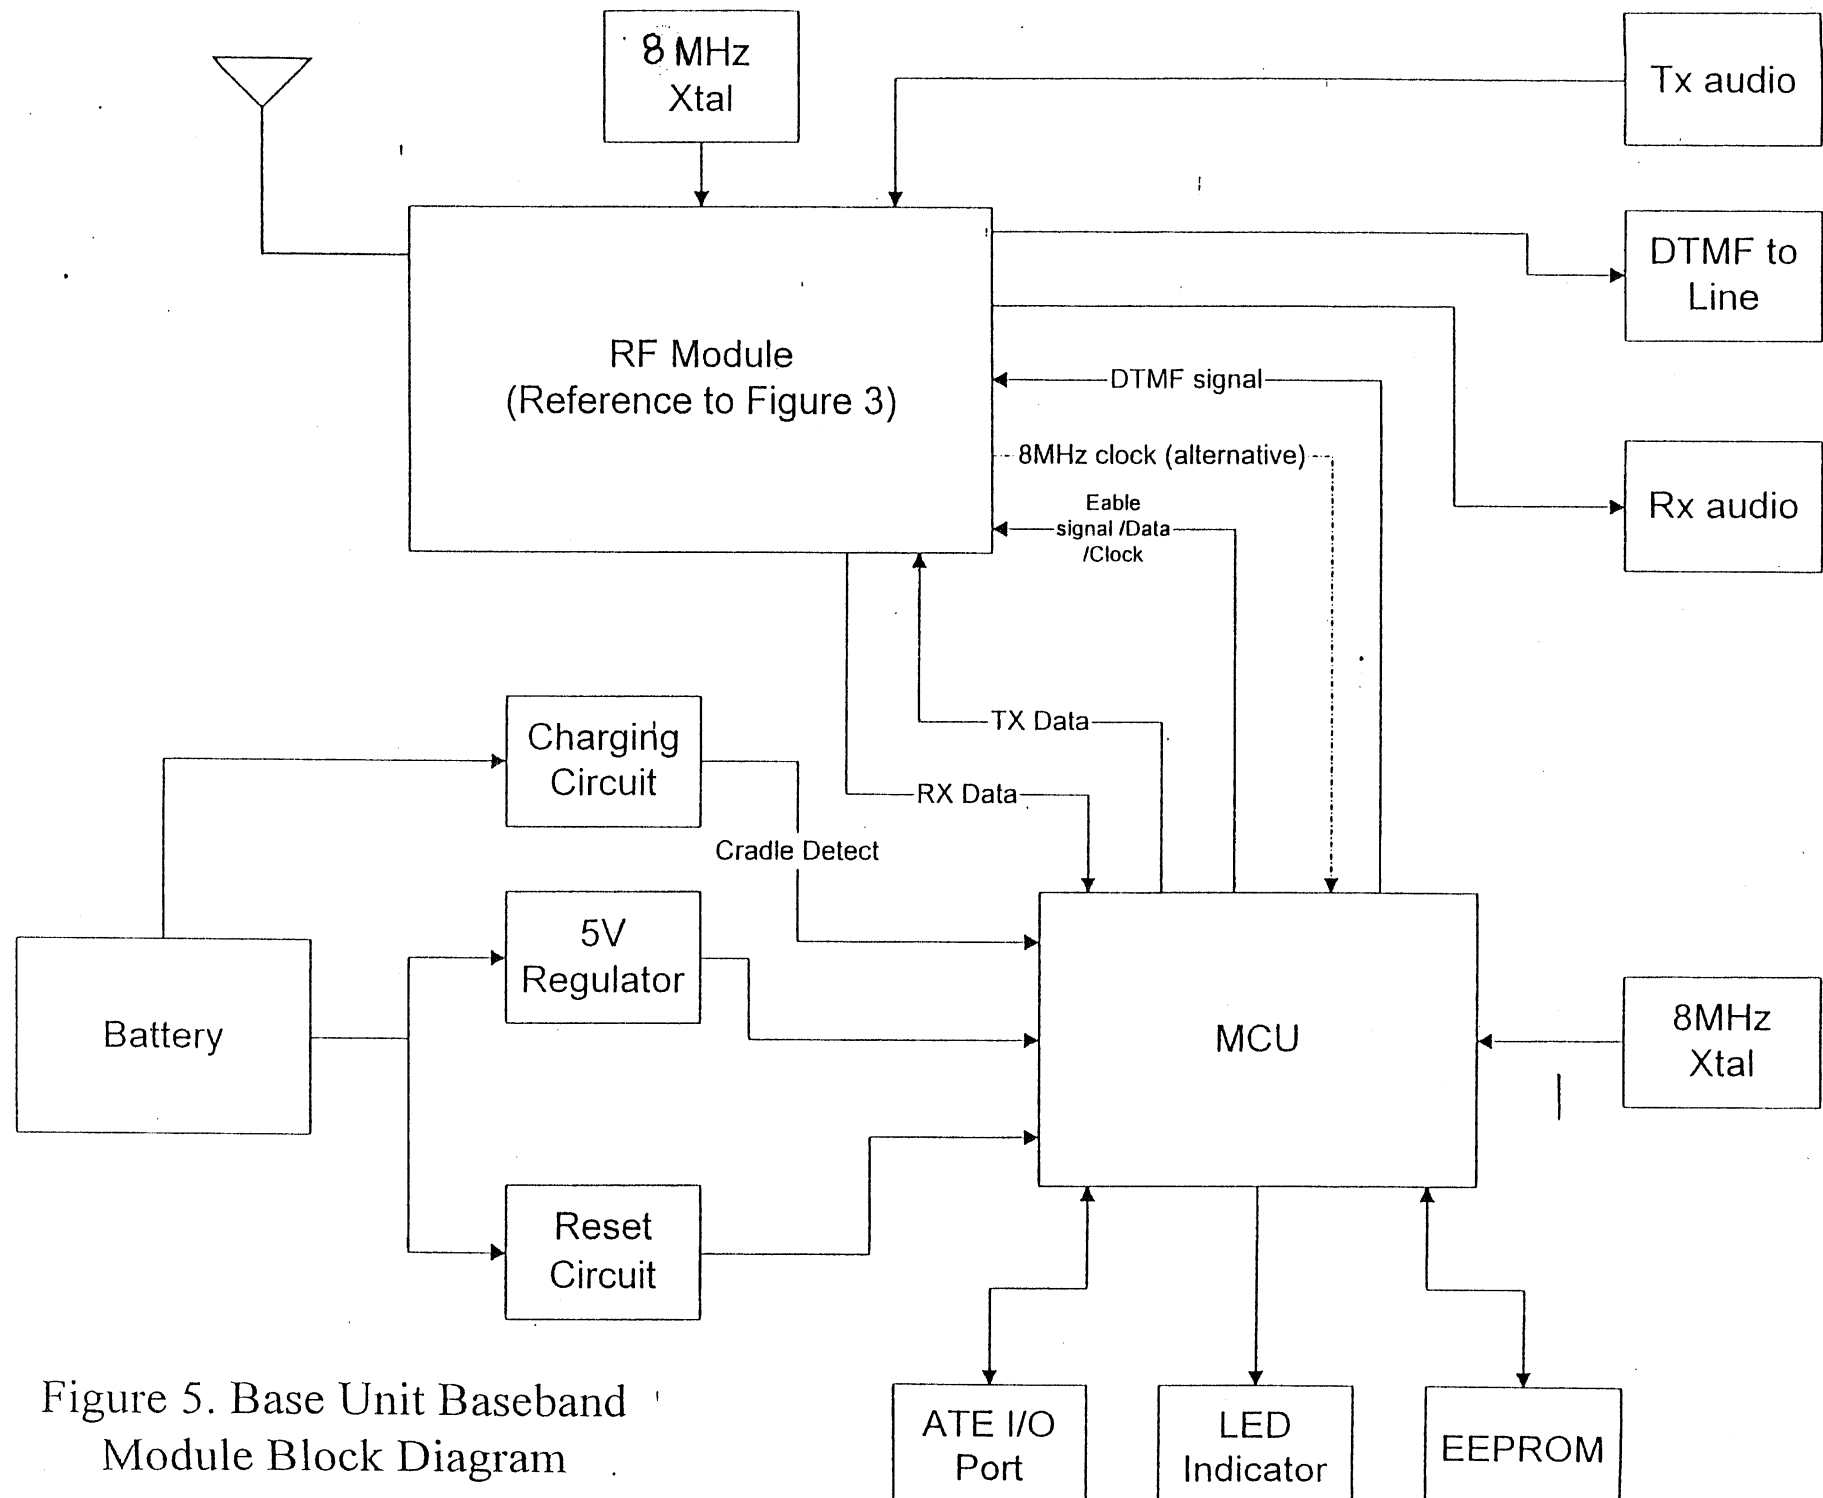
8 MHz Xtal

Tx audio

DTMF to Line

RF Module
(Reference to Figure 3)

DTMF signal

8MHz clock (alternative)

Eable signal /Data /Clock

Rx audio

TX Data

RX Data

Charging Circuit

Cradle Detect

5V Regulator

Battery

MCU

8MHz Xtal

Reset Circuit

Figure 5. Base Unit Baseband Module Block Diagram

ATE I/O Port

LED Indicator

EEPROM